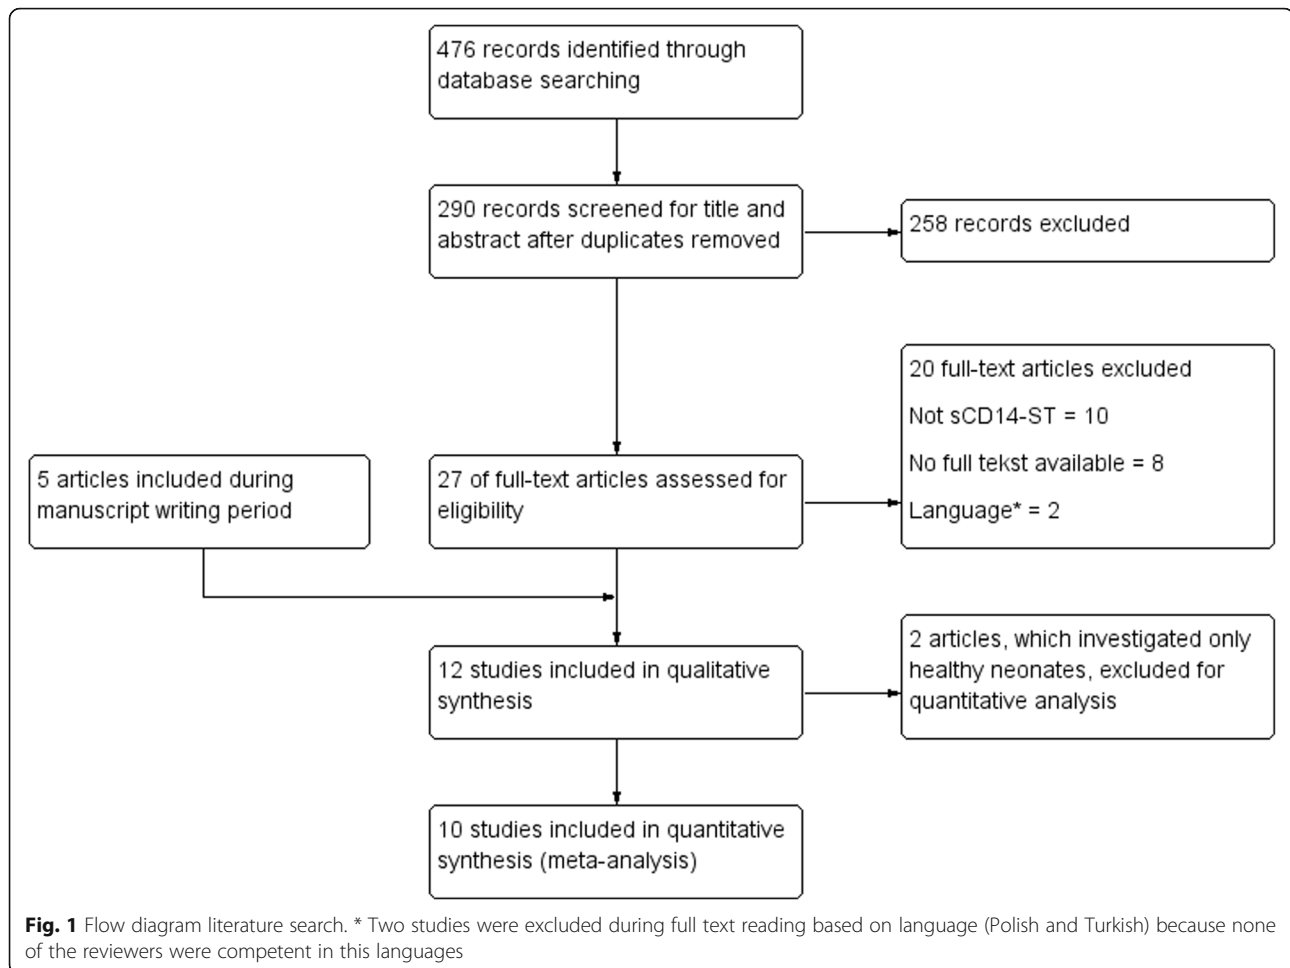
476 records identified through database searching

290 records screened for title and abstract after duplicates removed

258 records excluded

20 full-text articles excluded

Not sCD14-ST = 10

No full tekst available = 8

Language* = 2

5 articles included during manuscript writing period

27 of full-text articles assessed for eligibility

12 studies included in qualitative synthesis

2 articles, which investigated only healthy neonates, excluded for quantitative analysis

10 studies included in quantitative synthesis (meta-analysis)

**Fig. 1** Flow diagram literature search. * Two studies were excluded during full text reading based on language (Polish and Turkish) because none of the reviewers were competent in this languages